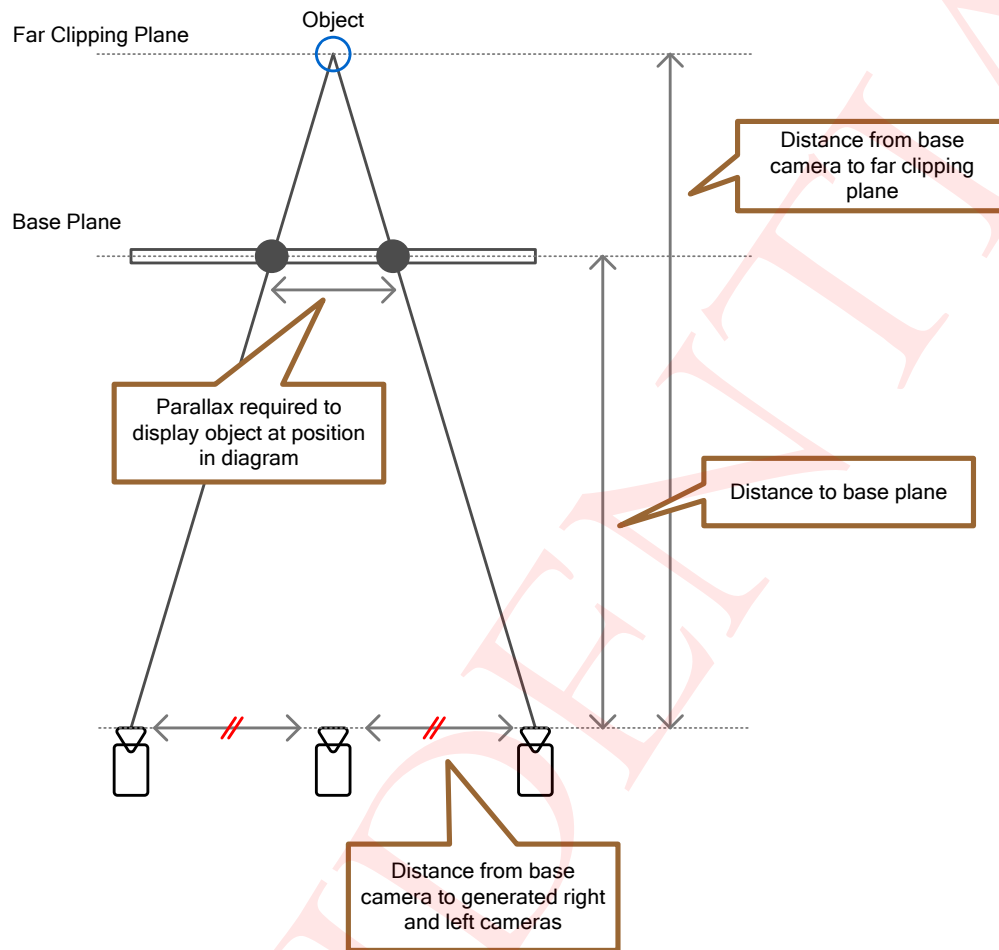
Object

Far Clipping Plane

Distance from base camera to far clipping plane

Base Plane

Parallax required to display object at position in diagram

Distance to base plane

Distance from base camera to generated right and left cameras

CONFIDENTIAL